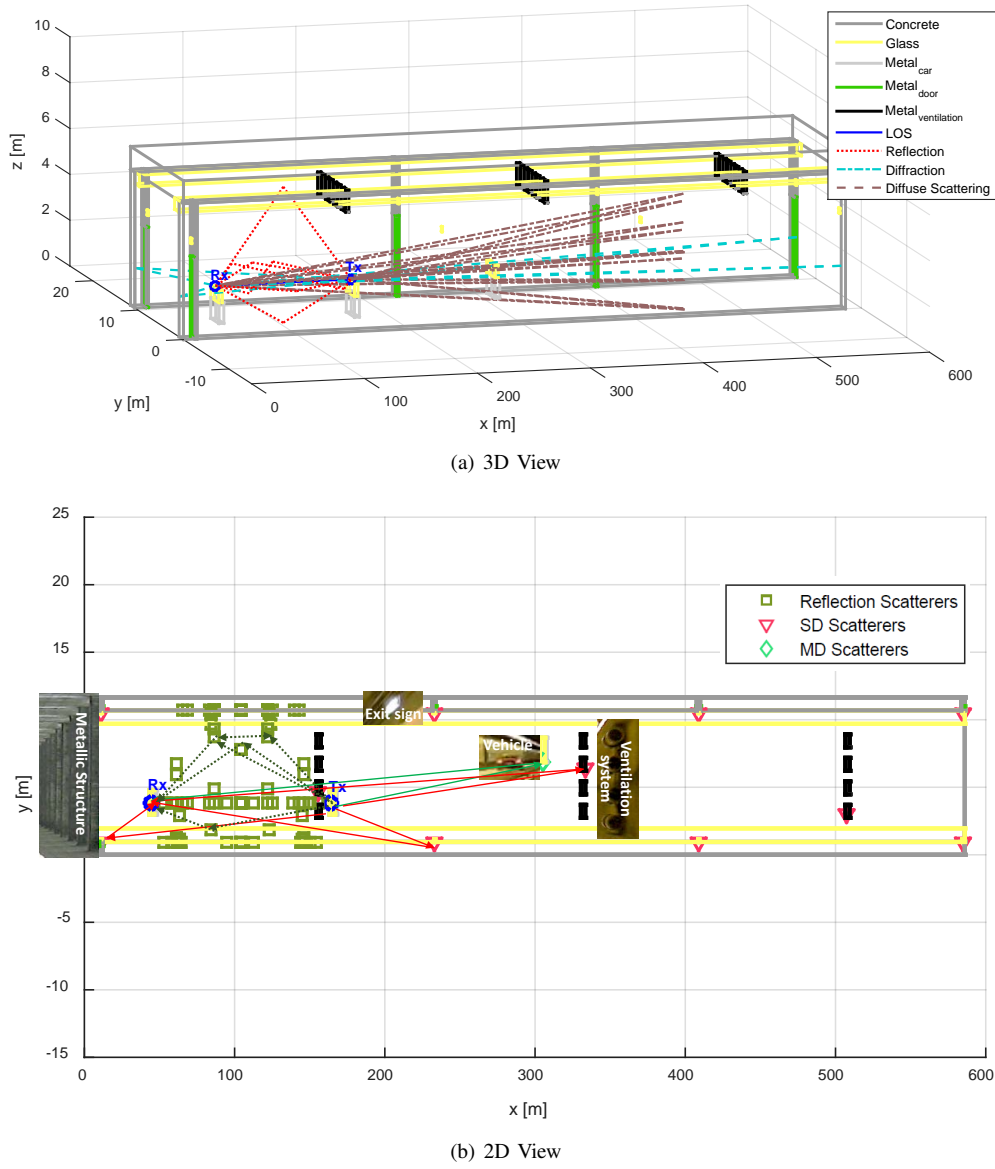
Concrete
Glass
Metal$_{car}$
Metal$_{door}$
Metal$_{ventilation}$
LOS
Reflection
Diffraction
Diffuse Scattering

10
8
6
4
2
0
z [m]
20
10
0
-10
y [m]
Rx
Tx
0
100
200
300
400
500
600
x [m]

(a) 3D View

25
20
15
-5
-10
-15
y [m]
Reflection Scatterers
SD Scatterers
MD Scatterers
Metallic Structure
Exit sign
Vehicle
Ventilation system
Rx
Tx
0
100
200
300
400
500
600
x [m]

(b) 2D View